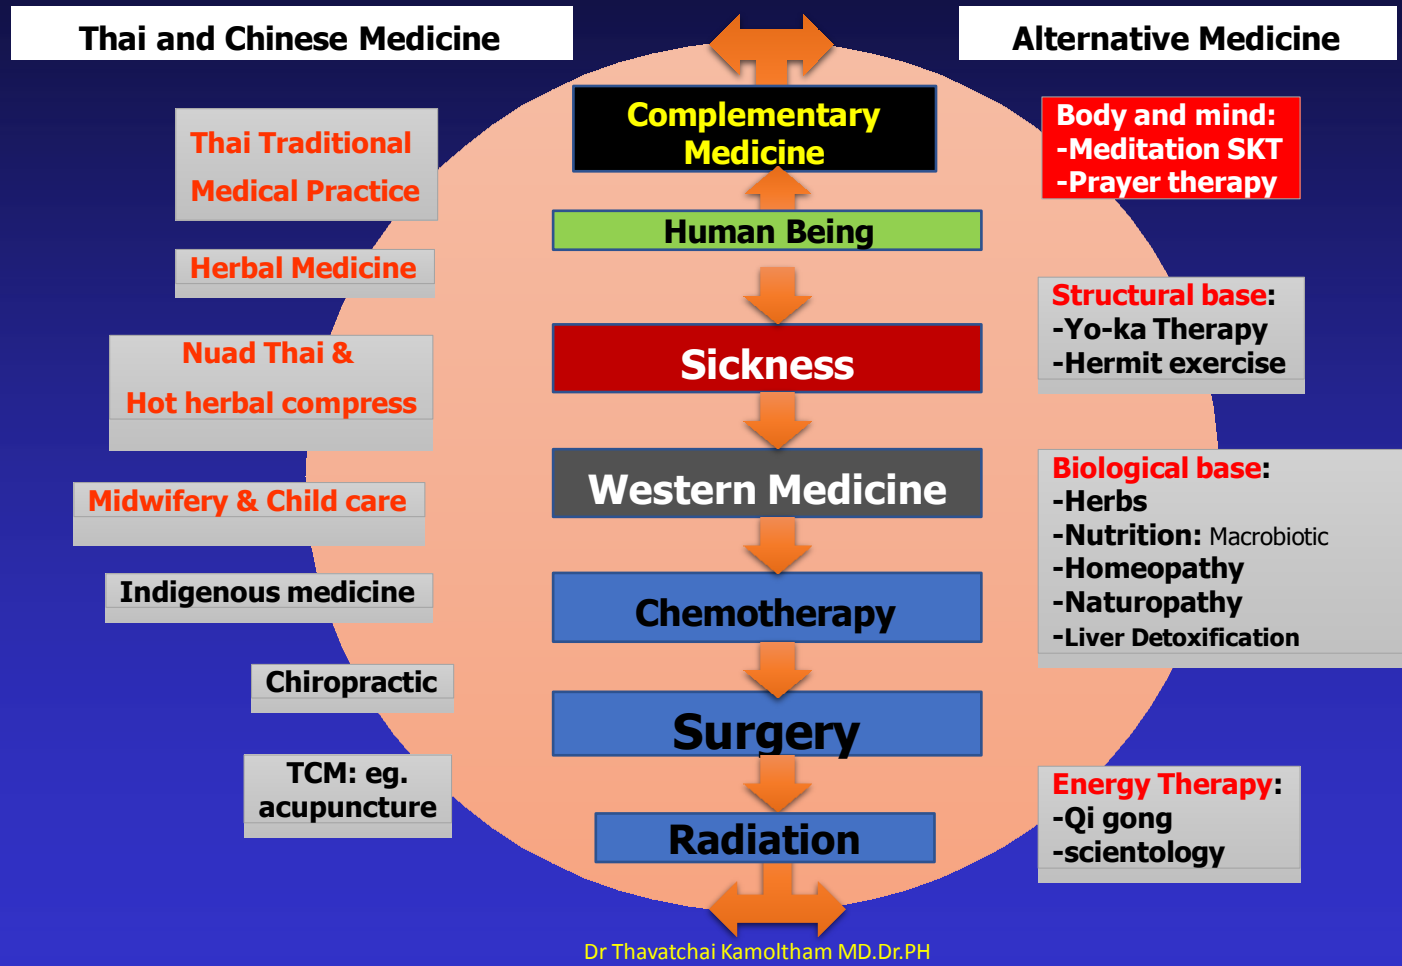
Thai and Chinese Medicine

Alternative Medicine

Complementary Medicine

Human Being

Sickness

Western Medicine

Chemotherapy

Surgery

Radiation

Thai Traditional Medical Practice

Herbal Medicine

Nuad Thai & Hot herbal compress

Midwifery & Child care

Indigenous medicine

Chiropractic

TCM: eg. acupuncture

Body and mind:
-Meditation SKT
-Prayer therapy

Structural base:
-Yo-ka Therapy
-Hermit exercise

Biological base:
-Herbs
-Nutrition: Macrobiotic
-Homeopathy
-Naturopathy
-Liver Detoxification

Energy Therapy:
-Qi gong
-scientology

Dr Thavatchai Kamoltham MD.Dr.PH